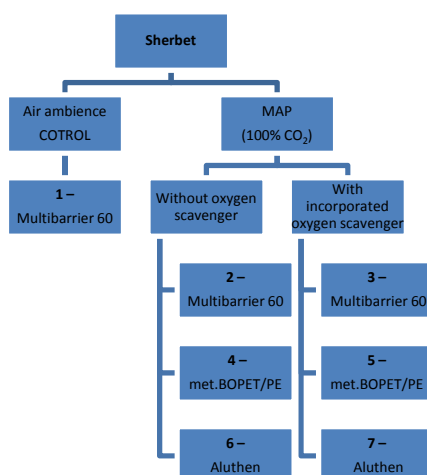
Sherbet

Air ambience
COTROL

1 –
Multibarrier 60

MAP
(100% $CO_2$)

Without oxygen scavenger

2 –
Multibarrier 60

4 –
met.BOPET/PE

6 –
Aluthen

With incorporated oxygen scavenger

3 –
Multibarrier 60

5 –
met.BOPET/PE

7 –
Aluthen